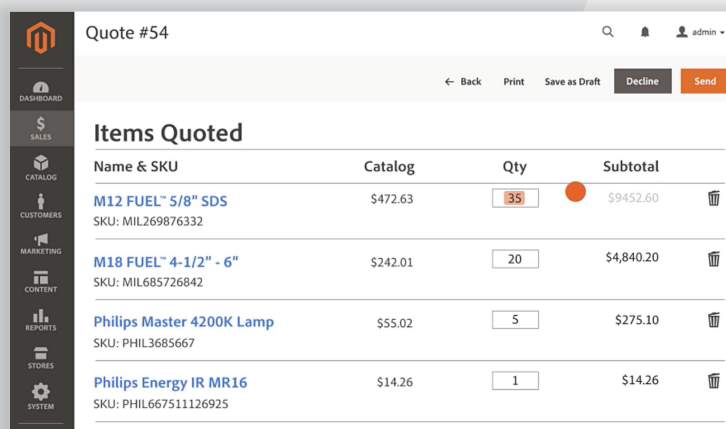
DASHBOARD
$
SALES
CATALOG
CUSTOMERS
MARKETING
CONTENT
REPORTS
STORES
SYSTEM

Quote #54

admin

← Back Print Save as Draft Decline Send

Items Quoted

| Name & SKU | Catalog | Qty | Subtotal |
|---|---|---|---|
| M12 FUEL™ 5/8" SDS SKU: MIL269876332 | $472.63 | 35 | $9452.60 |
| M18 FUEL™ 4-1/2" - 6" SKU: MIL685726842 | $242.01 | 20 | $4,840.20 |
| Philips Master 4200K Lamp SKU: PHIL3685667 | $55.02 | 5 | $275.10 |
| Philips Energy IR MR16 SKU: PHIL667511126925 | $14.26 | 1 | $14.26 |